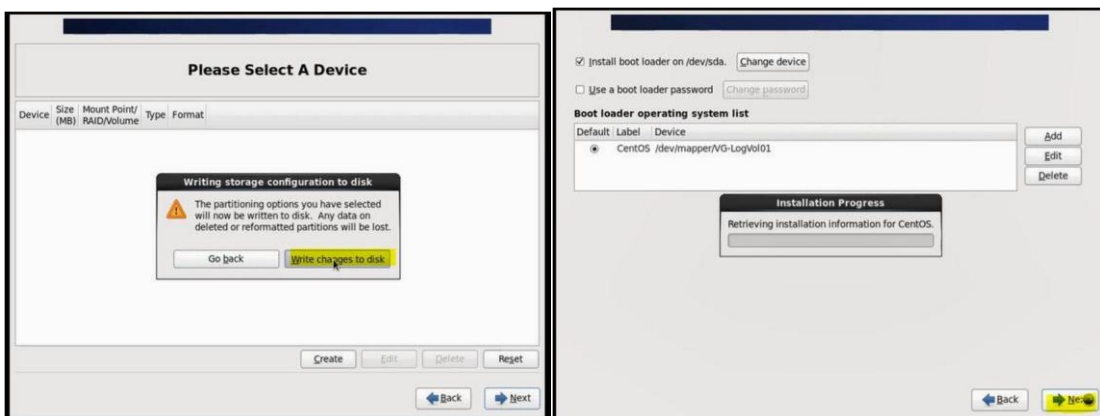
Please Select A Device

| Device | Size (MB) | Mount Point/ RAID/Volume | Type | Format |
|---|---|---|---|---|

Writing storage configuration to disk

The partitioning options you have selected will now be written to disk. Any data on deleted or reformatted partitions will be lost.

Go back

Write changes to disk

Create Edit Delete Reset

Back Next

Install boot loader on /dev/sda. Change device

Use a boot loader password Change password

Boot loader operating system list

| Default | Label | Device |
|---|---|---|
| ◉ | CentOS | /dev/mapper/VG-LogVol01 |

Add
Edit
Delete

Installation Progress

Retrieving installation information for CentOS.

Back Next